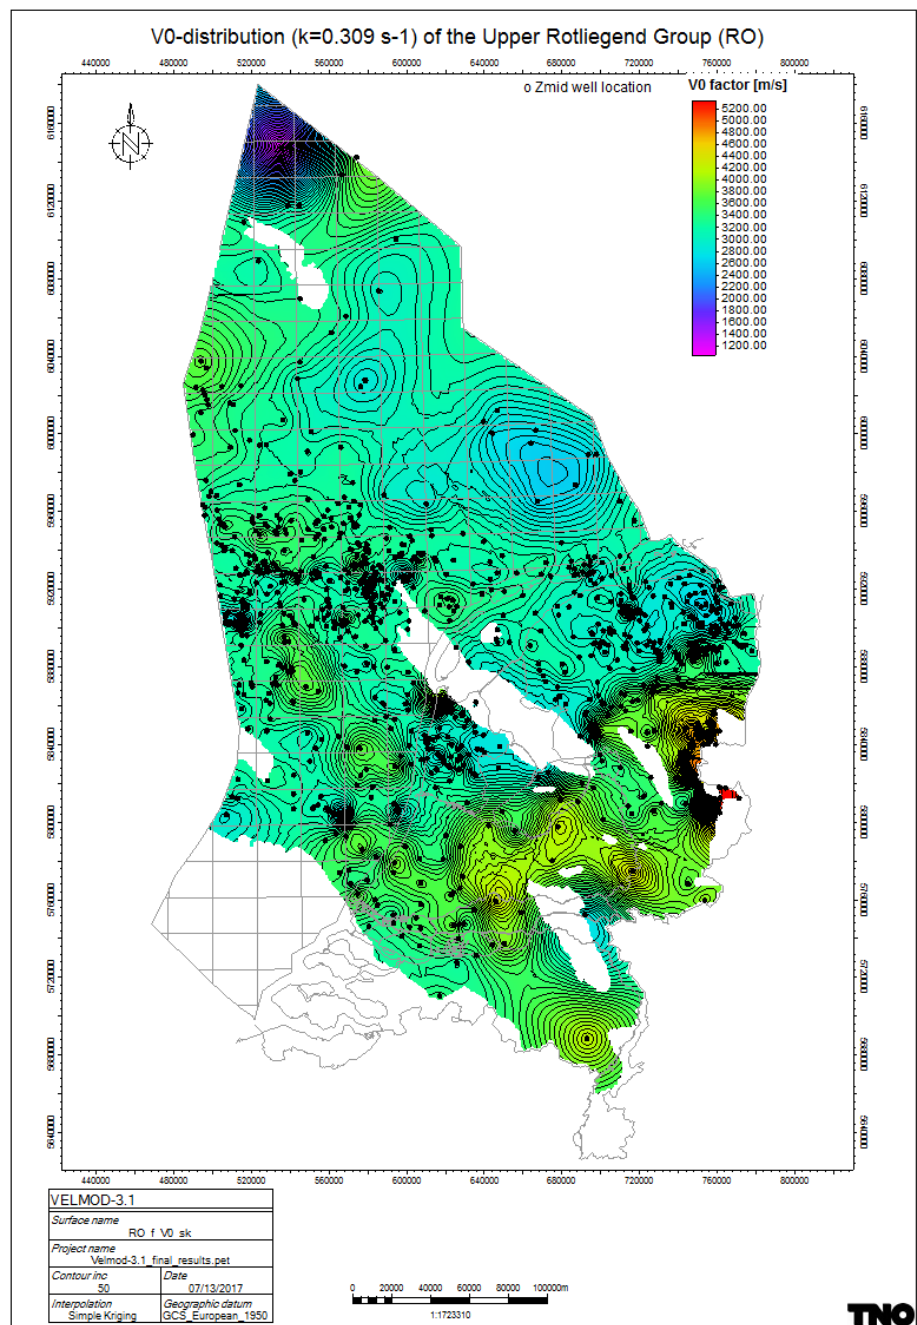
V0-distribution (k=0.309 s-1) of the Upper Rotliegend Group (RO)

440000 480000 520000 560000 600000 640000 680000 720000 760000 800000

o Zmid well location

V0 factor [m/s]
5200.00
5000.00
4800.00
4600.00
4400.00
4200.00
4000.00
3800.00
3600.00
3400.00
3200.00
3000.00
2800.00
2600.00
2400.00
2200.00
2000.00
1800.00
1600.00
1400.00
1200.00

6160000
6120000
6080000
6040000
6000000
5960000
5920000
5880000
5840000
5800000
5760000
5720000
5680000
5640000

6160000
6120000
6080000
6040000
6000000
5960000
5920000
5880000
5840000
5800000
5760000
5720000
5680000
5640000

440000 480000 520000 560000 600000 640000 680000 720000 760000 800000

VELMOD-3.1
Surface name
RO_f_V0_sk
Project name
Velmod-3.1_final_results.pet
Contour inc
50
Date
07/13/2017
Interpolation
Simple Kriging
Geographic datum
GCS_European_1950

0 20000 40000 60000 80000 100000m
1:1723310

TNO